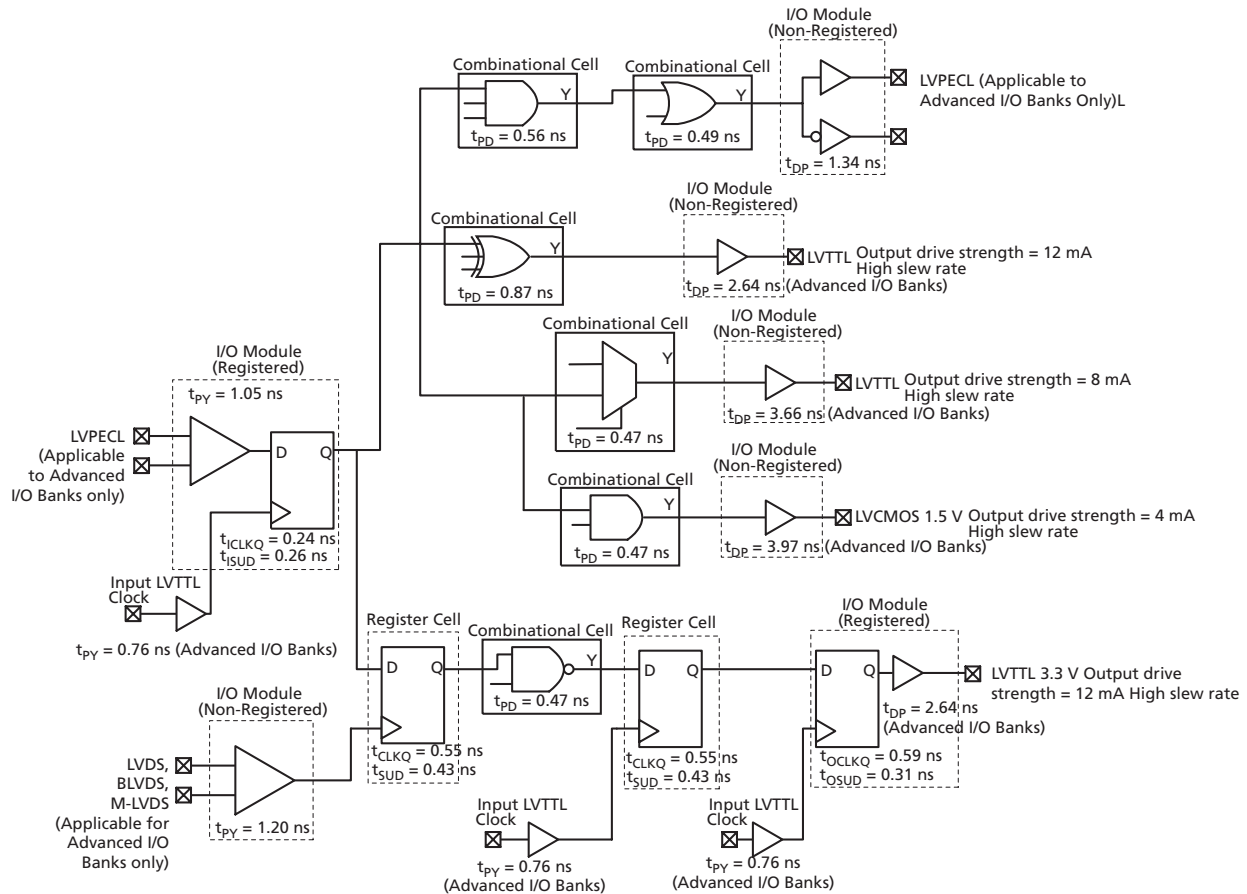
I/O Module
(Non-Registered)

Combinational Cell

Combinational Cell

Y

Y

LVPECL (Applicable to Advanced I/O Banks Only)L

$t_{PD}$ = 0.56 ns

$t_{PD}$ = 0.49 ns

$t_{DP}$ = 1.34 ns

I/O Module
(Non-Registered)

Combinational Cell

Y

LVTTL Output drive strength = 12 mA High slew rate

$t_{PD}$ = 0.87 ns

$t_{DP}$ = 2.64 ns (Advanced I/O Banks)

Combinational Cell

I/O Module
(Non-Registered)

I/O Module
(Registered)

Y

$t_{PY}$ = 1.05 ns

LVTTL Output drive strength = 8 mA High slew rate

$t_{DP}$ = 3.66 ns (Advanced I/O Banks)

LVPECL
(Applicable to Advanced I/O Banks only)

D

Q

$t_{PD}$ = 0.47 ns

I/O Module
(Non-Registered)

Combinational Cell

Y

LVCMOS 1.5 V Output drive strength = 4 mA High slew rate

$t_{ICLKQ}$ = 0.24 ns
$t_{ISUD}$ = 0.26 ns

$t_{PD}$ = 0.47 ns

$t_{DP}$ = 3.97 ns (Advanced I/O Banks)

Input LVTTL
Clock

$t_{PY}$ = 0.76 ns (Advanced I/O Banks)

Register Cell

Combinational Cell

Register Cell

I/O Module
(Registered)

D

Q

Y

D

Q

D

Q

LVTTL 3.3 V Output drive strength = 12 mA High slew rate

I/O Module
(Non-Registered)

$t_{PD}$ = 0.47 ns

$t_{DP}$ = 2.64 ns
(Advanced I/O Banks)

LVDS,
BLVDS,
M-LVDS
(Applicable for Advanced I/O Banks only)

$t_{CLKQ}$ = 0.55 ns
$t_{SUD}$ = 0.43 ns

$t_{CLKQ}$ = 0.55 ns
$t_{SUD}$ = 0.43 ns

$t_{OCLKQ}$ = 0.59 ns
$t_{OSUD}$ = 0.31 ns

$t_{PY}$ = 1.20 ns

Input LVTTL
Clock

Input LVTTL
Clock

$t_{PY}$ = 0.76 ns
(Advanced I/O Banks)

$t_{PY}$ = 0.76 ns
(Advanced I/O Banks)